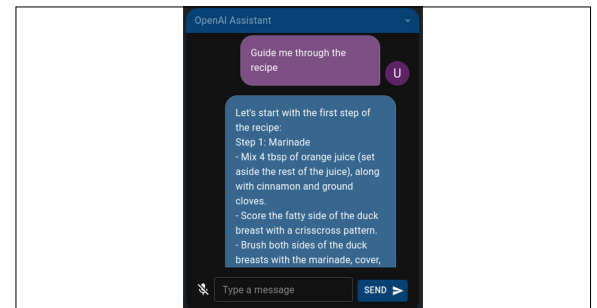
OpenAI Assistant

Guide me through the recipe

U

Let's start with the first step of the recipe:
Step 1: Marinade
- Mix 4 tbsp of orange juice (set aside the rest of the juice), along with cinnamon and ground cloves.
- Score the fatty side of the duck breast with a crisscross pattern.
- Brush both sides of the duck breasts with the marinade, cover,

Type a message

SEND